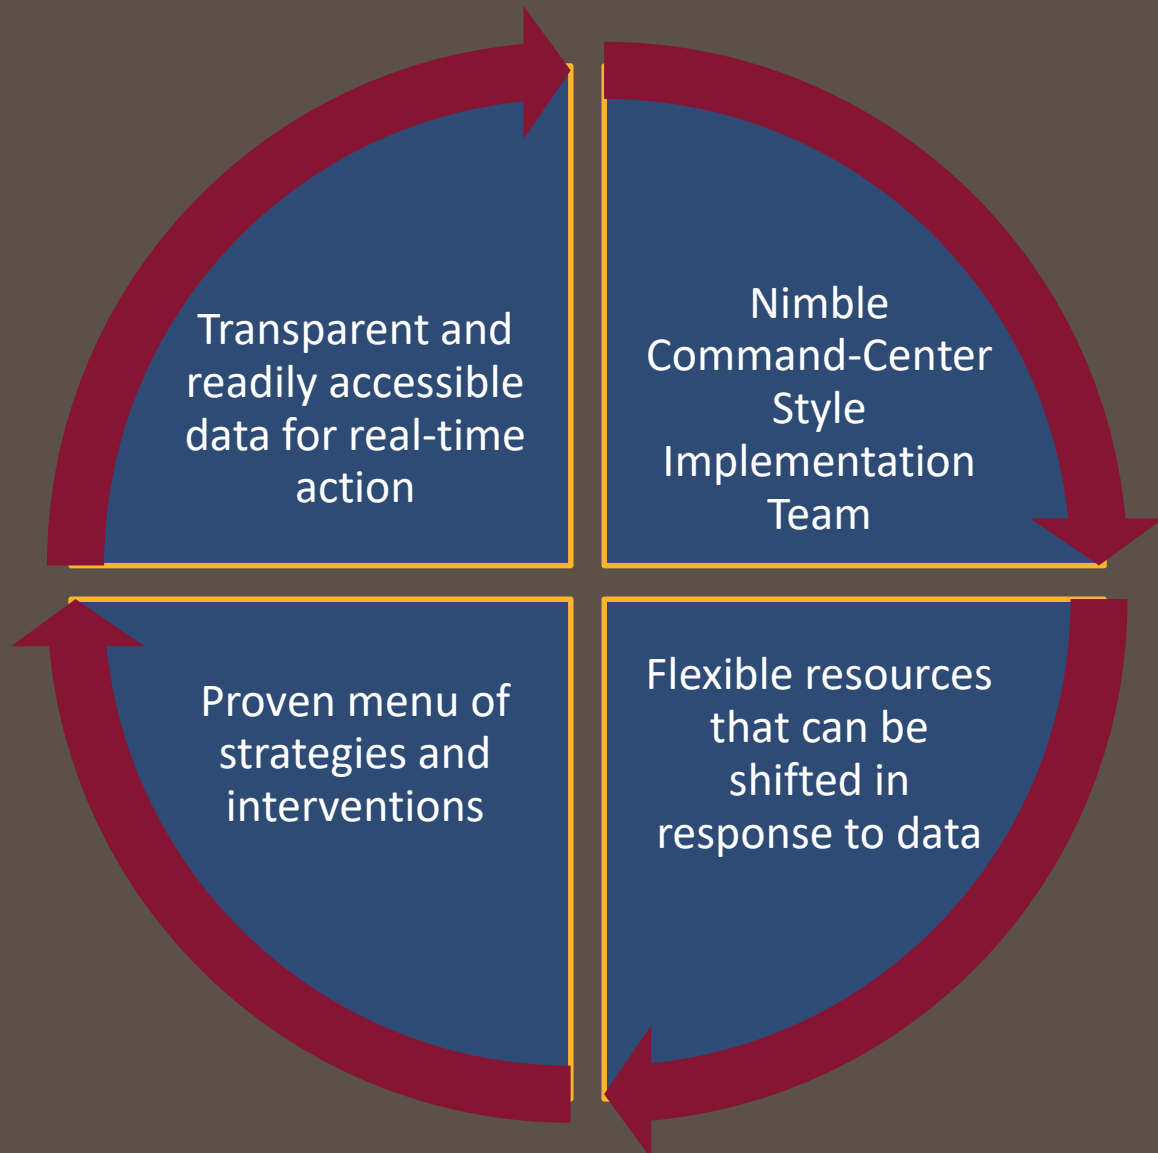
Transparent and readily accessible data for real-time action

Nimble Command-Center Style Implementation Team

Proven menu of strategies and interventions

Flexible resources that can be shifted in response to data